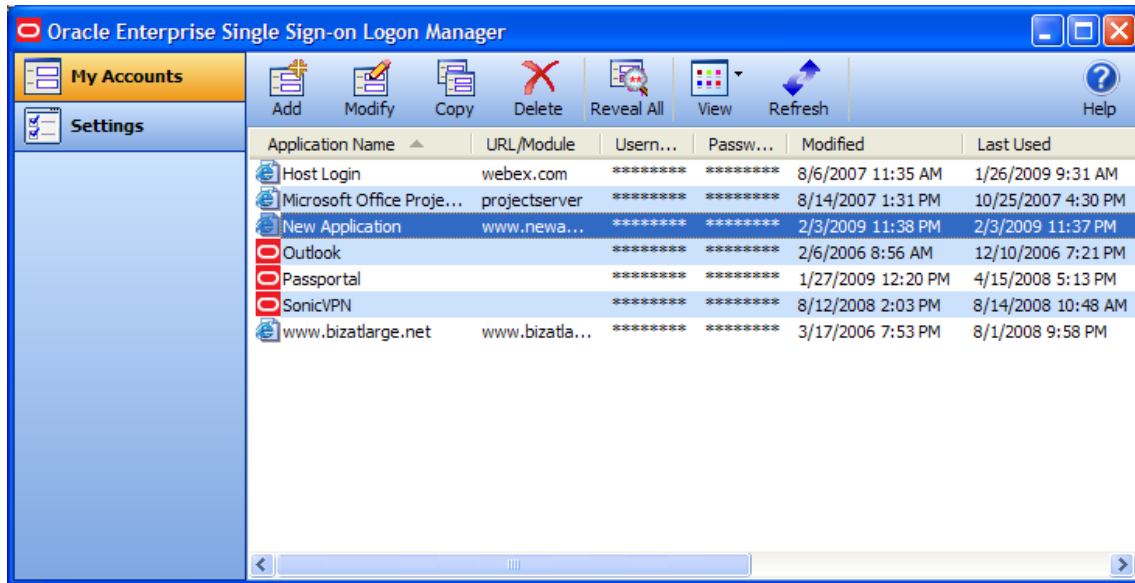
Oracle Enterprise Single Sign-on Logon Manager

My Accounts
Settings

Add Modify Copy Delete Reveal All View Refresh Help

| Application Name | URL/Module | Usern... | Passw... | Modified | Last Used |
|---|---|---|---|---|---|
| Host Login | webex.com | ******** | ******** | 8/6/2007 11:35 AM | 1/26/2009 9:31 AM |
| Microsoft Office Proje... | projectserver | ******** | ******** | 8/14/2007 1:31 PM | 10/25/2007 4:30 PM |
| New Application | www.newa... | ******** | ******** | 2/3/2009 11:38 PM | 2/3/2009 11:37 PM |
| Outlook | | ******** | ******** | 2/6/2006 8:56 AM | 12/10/2006 7:21 PM |
| Passportal | | ******** | ******** | 1/27/2009 12:20 PM | 4/15/2008 5:13 PM |
| SonicVPN | | ******** | ******** | 8/12/2008 2:03 PM | 8/14/2008 10:48 AM |
| www.bizatlarge.net | www.bizatla... | ******** | ******** | 3/17/2006 7:53 PM | 8/1/2008 9:58 PM |